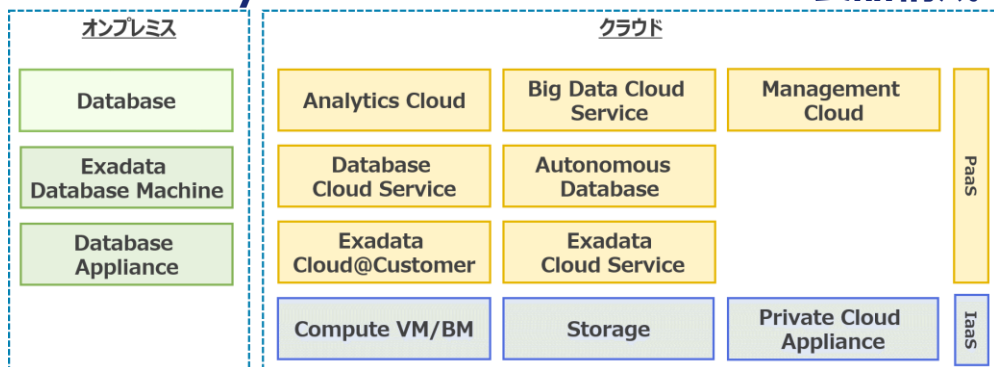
オンプレミス

Database

Exadata Database Machine

Database Appliance

クラウド

Analytics Cloud

Big Data Cloud Service

Management Cloud

Database Cloud Service

Autonomous Database

Exadata Cloud@Customer

Exadata Cloud Service

PaaS

Compute VM/BM

Storage

Private Cloud Appliance

IaaS